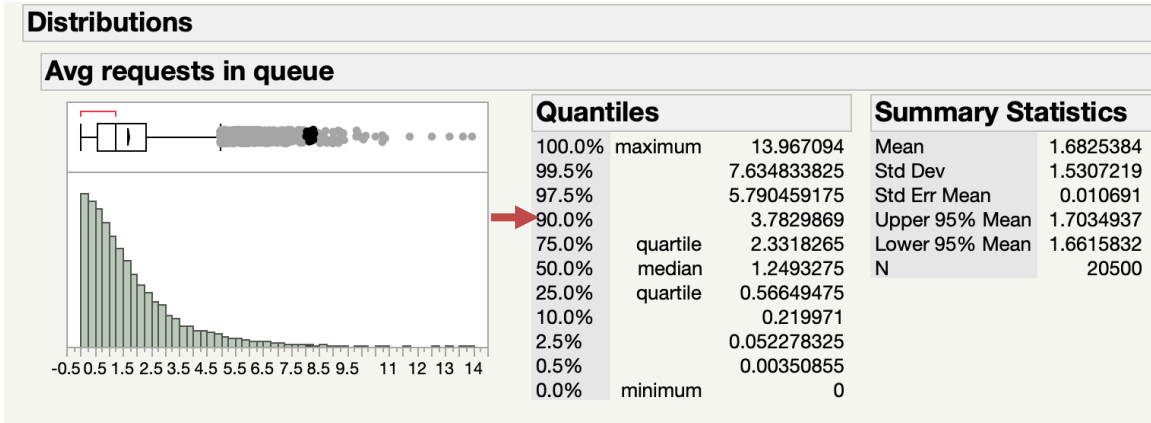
Distributions

Avg requests in queue

-0.5 0.5 1.5 2.5 3.5 4.5 5.5 6.5 7.5 8.5 9.5 11 12 13 14

Quantiles

| | | |
|---|---|---|
| 100.0% | maximum | 13.967094 |
| 99.5% | | 7.634833825 |
| 97.5% | | 5.790459175 |
| 90.0% | | 3.7829869 |
| 75.0% | quartile | 2.3318265 |
| 50.0% | median | 1.2493275 |
| 25.0% | quartile | 0.56649475 |
| 10.0% | | 0.219971 |
| 2.5% | | 0.052278325 |
| 0.5% | | 0.00350855 |
| 0.0% | minimum | 0 |

Summary Statistics

| | |
|---|---|
| Mean | 1.6825384 |
| Std Dev | 1.5307219 |
| Std Err Mean | 0.010691 |
| Upper 95% Mean | 1.7034937 |
| Lower 95% Mean | 1.6615832 |
| N | 20500 |